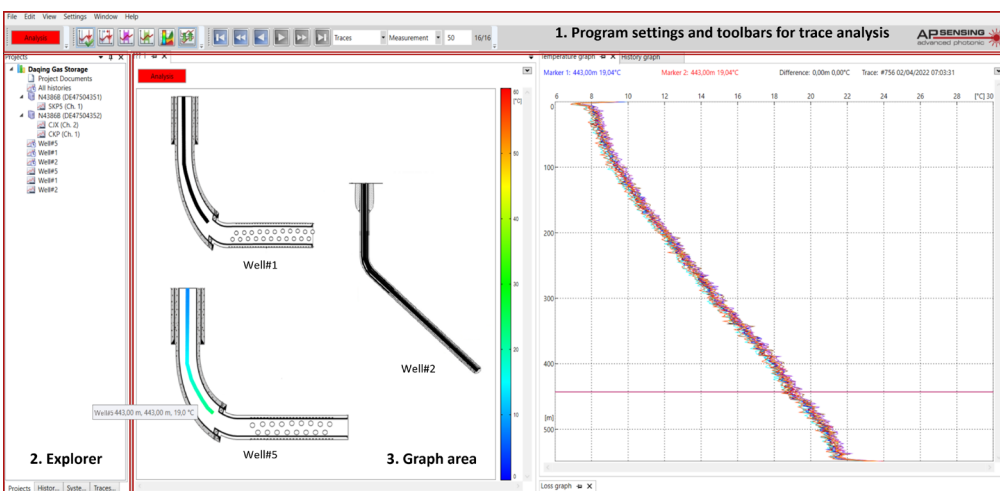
File Edit View Settings Window Help

Analysis

Traces Measurement 50 16/16

1. Program settings and toolbars for trace analysis

AP SENSING advanced photonic

Projects

Daqing Gas Storage
Project Documents
All histories
N4386B (DE47504351)
SKP5 (Ch. 1)
N4386B (DE47504352)
CJX (Ch. 2)
CKP (Ch. 1)
Well#5
Well#1
Well#2
Well#5
Well#1
Well#2

2. Explorer

Projects Histor... Syste... Traces...

Analysis

Well#1

Well#2

Well#5 443,00 m, 443,00 m, 19,0 °C

Well#5

3. Graph area

80 [°C] 60 40 30 20 10 0

Temperature graph History graph

Marker 1: 443,00m 19,04°C Marker 2: 443,00m 19,04°C Difference: 0,00m 0,00°C Trace: #756 02/04/2022 07:03:31

6 8 10 12 14 16 18 20 22 24 26 28 [°C] 30

0 100 200 300 400 [m] 500

Loss graph